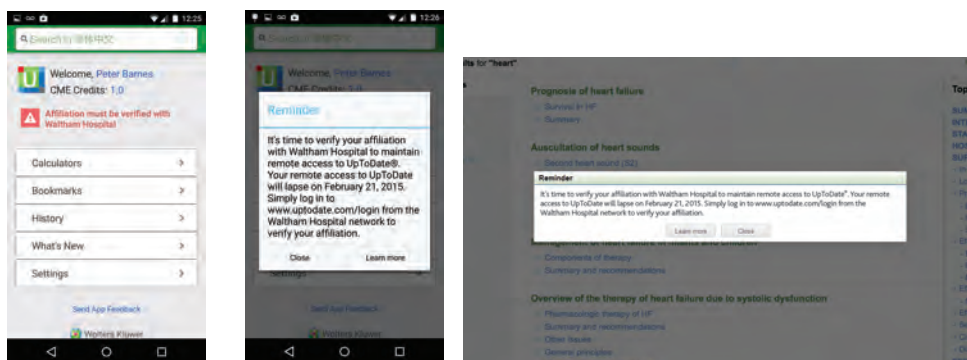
12:25

Search by 请输中文

Welcome, Peter Barnes
CME Credits: 1.0

Affiliation must be verified with Waltham Hospital

Calculators

Bookmarks

History

What's New

Settings

Send App Feedback

Wolters Kluwer

12:26

Welcome, Peter Barnes
CME Credits: 1.0

Reminder

It's time to verify your affiliation with Waltham Hospital to maintain remote access to UpToDate®. Your remote access to UpToDate will lapse on February 21, 2015. Simply log in to www.uptodate.com/login from the Waltham Hospital network to verify your affiliation.

Close

Learn more

Settings

Send App Feedback

Wolters Kluwer

lts for "heart"

Prognosis of heart failure

Survival in HF

Summary

Auscultation of heart sounds

Second heart sound (S2)

Reminder

It's time to verify your affiliation with Waltham Hospital to maintain remote access to UpToDate®. Your remote access to UpToDate will lapse on February 21, 2015. Simply log in to www.uptodate.com/login from the Waltham Hospital network to verify your affiliation.

Learn more

Close

Management of heart failure in infants and children

Components of therapy

Summary and recommendations

Overview of the therapy of heart failure due to systolic dysfunction

Pharmacologic therapy of HF

Summary and recommendations

Other issues

General principles

Top